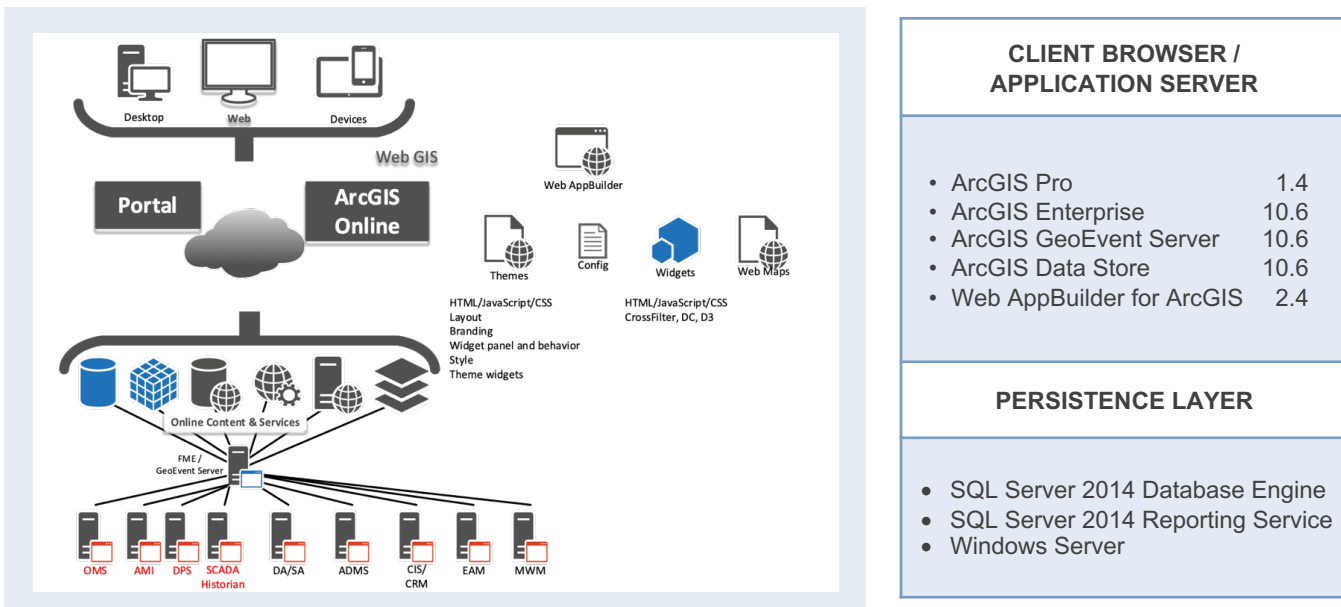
Desktop Web Devices

Web GIS

Portal

ArcGIS Online

Web AppBuilder

Themes

Config

Widgets

Web Maps

HTML/JavaScript/CSS
Layout
Branding
Widget panel and behavior
Style
Theme widgets

HTML/JavaScript/CSS
CrossFilter, DC, D3

Online Content & Services

FME /
GeoEvent Server

OMS AMI DPS SCADA Historian DA/SA ADMS CIS/ CRM EAM MWM

CLIENT BROWSER / APPLICATION SERVER

- ArcGIS Pro 1.4
- ArcGIS Enterprise 10.6
- ArcGIS GeoEvent Server 10.6
- ArcGIS Data Store 10.6
- Web AppBuilder for ArcGIS 2.4

PERSISTENCE LAYER

- SQL Server 2014 Database Engine
- SQL Server 2014 Reporting Service
- Windows Server